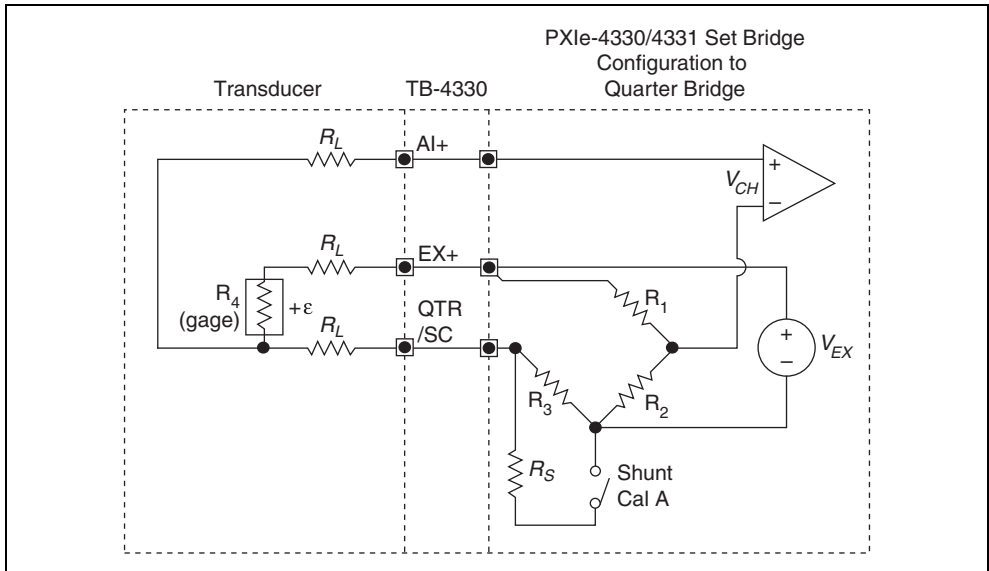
PXIe-4330/4331 Set Bridge Configuration to Quarter Bridge

Transducer

TB-4330

$R_L$

AI+

+

$V_{CH}$

−

$R_L$

EX+

$R_4$ (gage)

$+\varepsilon$

$R_L$

QTR /SC

$R_1$

+

−

$V_{EX}$

$R_3$

$R_2$

$R_S$

Shunt Cal A